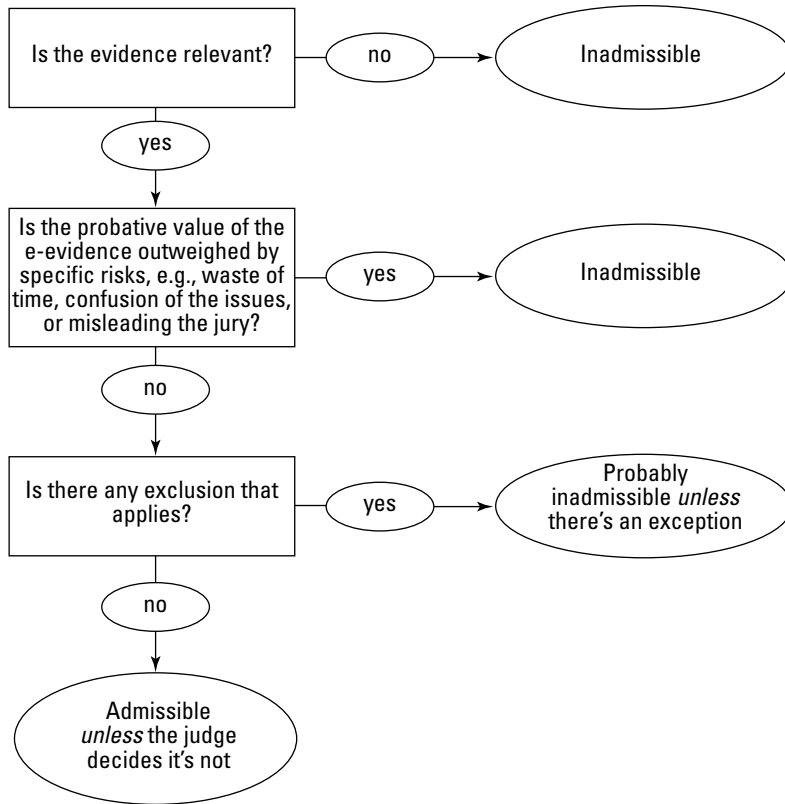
Is the evidence relevant?

no

Inadmissible

yes

Is the probative value of the e-evidence outweighed by specific risks, e.g., waste of time, confusion of the issues, or misleading the jury?

yes

Inadmissible

no

Is there any exclusion that applies?

yes

Probably inadmissible *unless* there's an exception

no

Admissible *unless* the judge decides it's not